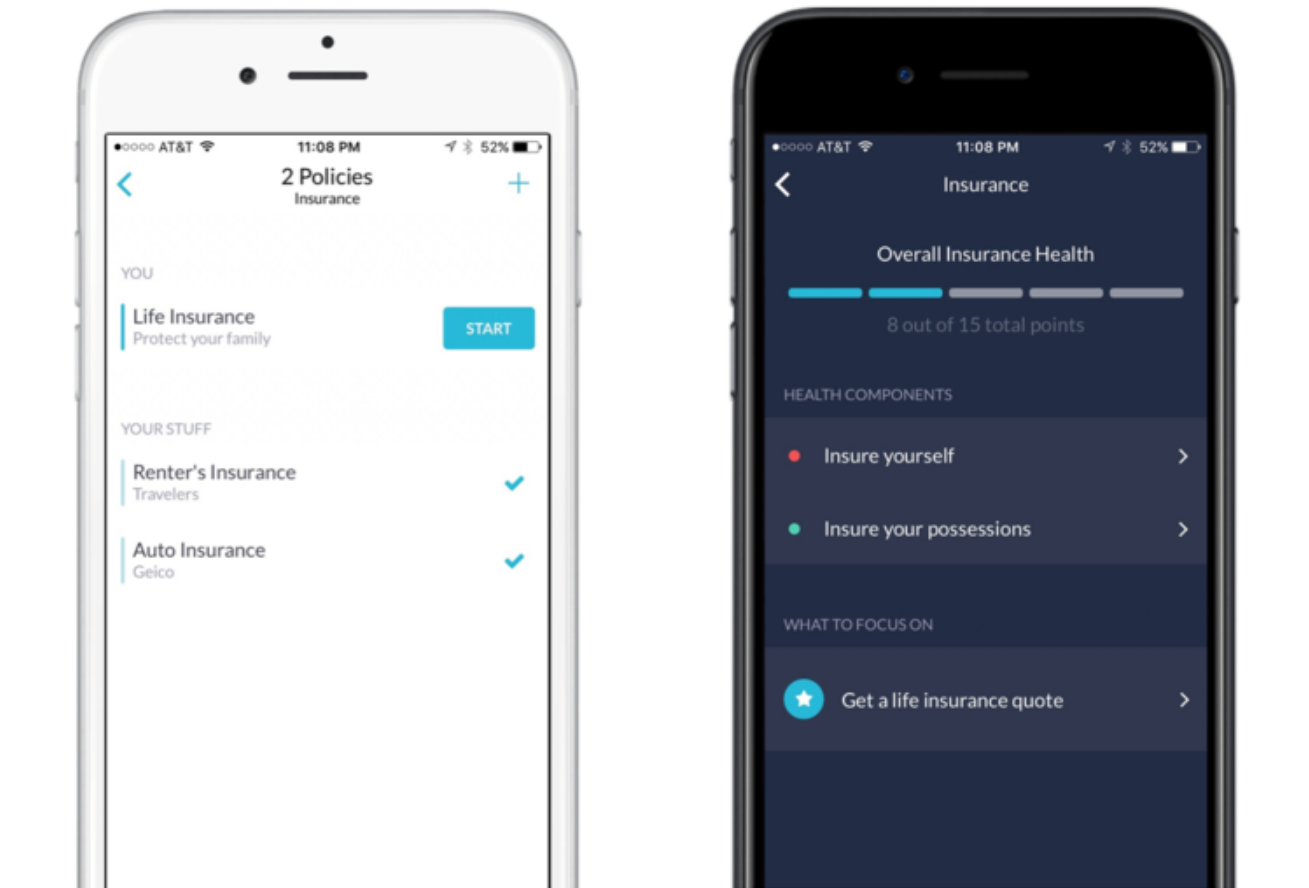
●○○○○ AT&T 11:08 PM 52%

2 Policies
Insurance

YOU

Life Insurance
Protect your family

START

YOUR STUFF

Renter's Insurance
Travelers

Auto Insurance
Geico

●○○○○ AT&T 11:08 PM 52%

Insurance

Overall Insurance Health

8 out of 15 total points

HEALTH COMPONENTS

Insure yourself

Insure your possessions

WHAT TO FOCUS ON

Get a life insurance quote